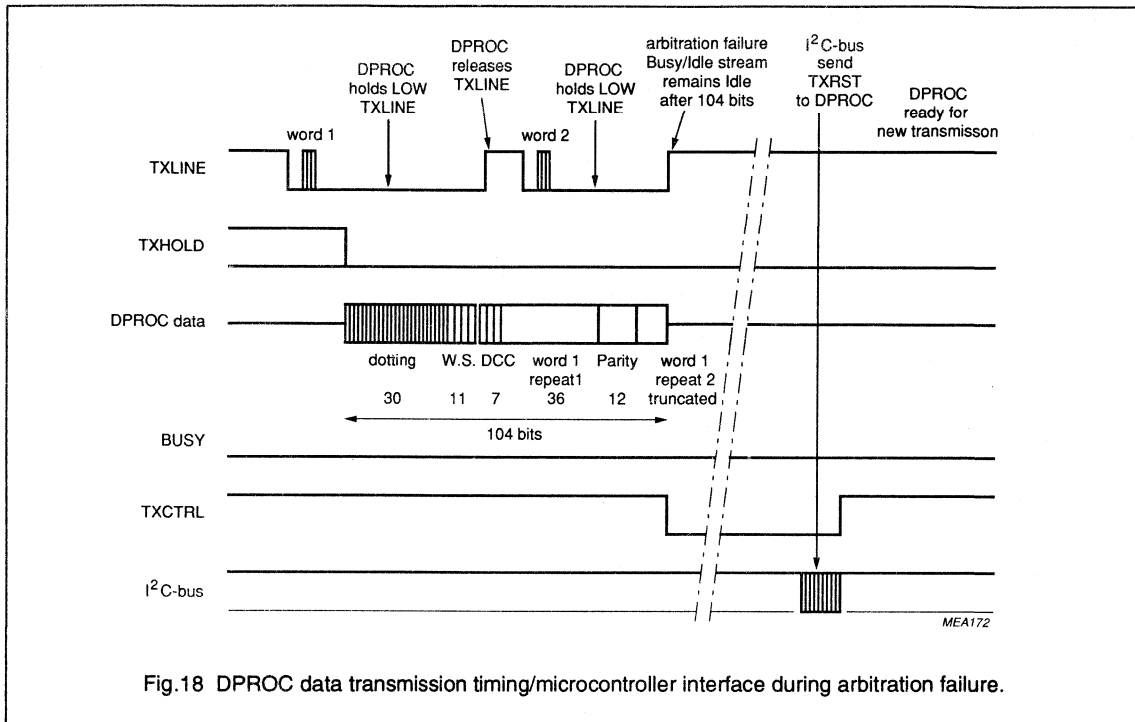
DPROC holds LOW TXLINE

DPROC releases TXLINE

DPROC holds LOW TXLINE

arbitration failure Busy/Idle stream remains Idle after 104 bits

$I^2C$-bus send TXRST to DPROC

DPROC ready for new transmisson

word 1

word 2

TXLINE

TXHOLD

DPROC data

dotting

W.S.

DCC

word 1 repeat1

Parity

word 1 repeat 2 truncated

30

11

7

36

12

104 bits

BUSY

TXCTRL

$I^2C$-bus

MEA172

Fig.18 DPROC data transmission timing/microcontroller interface during arbitration failure.